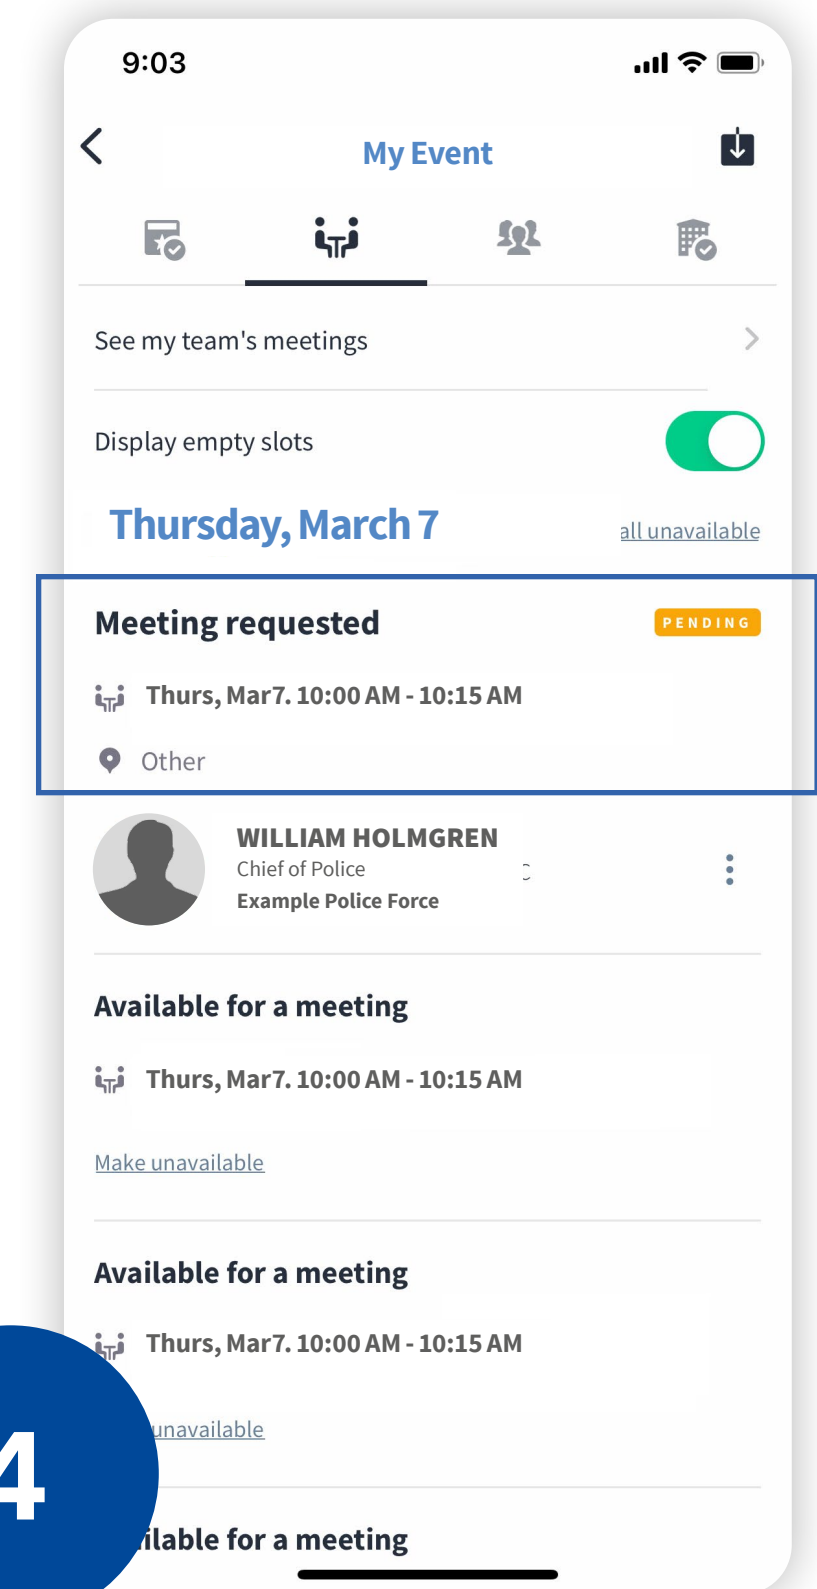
9:03

My Event

See my team's meetings

Display empty slots

Thursday, March 7

all unavailable

Meeting requested

PENDING

Thurs, Mar7. 10:00 AM - 10:15 AM

Other

WILLIAM HOLMGREN

Chief of Police

Example Police Force

Available for a meeting

Thurs, Mar7. 10:00 AM - 10:15 AM

Make unavailable

Available for a meeting

Thurs, Mar7. 10:00 AM - 10:15 AM

unavailable

4

ilable for a meeting